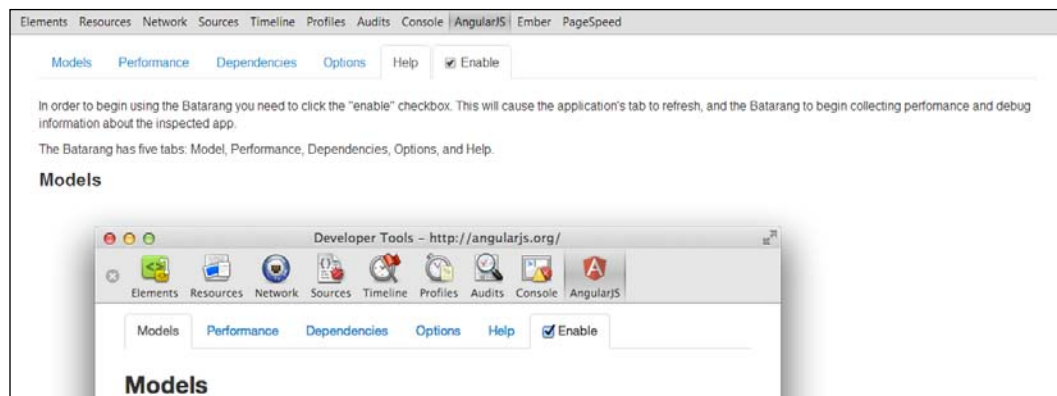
Elements Resources Network Sources Timeline Profiles Audits Console AngularJS Ember PageSpeed

Models Performance Dependencies Options Help Enable

In order to begin using the Batarang you need to click the "enable" checkbox. This will cause the application's tab to refresh, and the Batarang to begin collecting perfomance and debug information about the inspected app.

The Batarang has five tabs: Model, Performance, Dependencies, Options, and Help.

Models

Developer Tools – http://angularjs.org/

Elements Resources Network Sources Timeline Profiles Audits Console AngularJS

Models Performance Dependencies Options Help Enable

Models